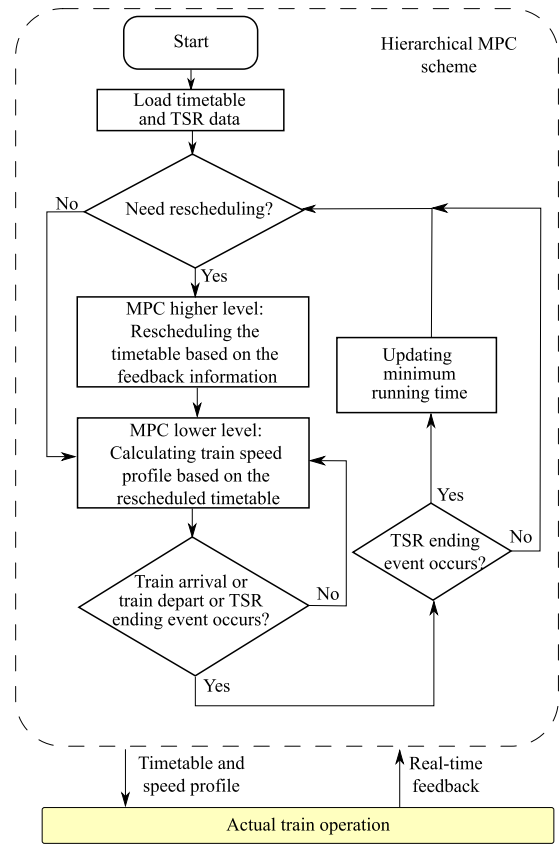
Hierarchical MPC scheme

Start

Load timetable and TSR data

Need rescheduling?

No

Yes

MPC higher level: Rescheduling the timetable based on the feedback information

MPC lower level: Calculating train speed profile based on the rescheduled timetable

Train arrival or train depart or TSR ending event occurs?

No

Yes

Updating minimum running time

Yes

TSR ending event occurs?

No

Timetable and speed profile

Real-time feedback

Actual train operation